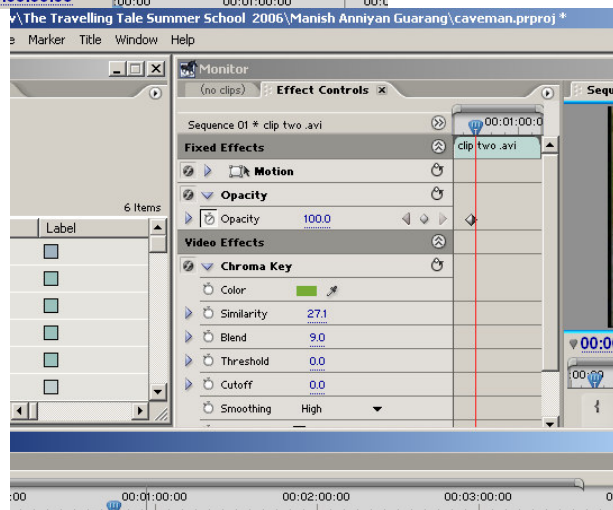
\The Travelling Tale Summer School 2006\Manish Anniyan Guarang\caveman.prproj *

e Marker Title Window Help

Monitor

(no clips) Effect Controls ×

Sequ

Sequence 01 * clip two .avi

00:01:00:0

Fixed Effects

clip two .avi

Motion

Opacity

6 Items

Label

Opacity 100.0

Video Effects

Chroma Key

Color

Similarity 27.1

Blend 9.0

Threshold 0.0

Cutoff 0.0

Smoothing High

00:0

00:00

:00

00:01:00:00

00:02:00:00

00:03:00:00

0